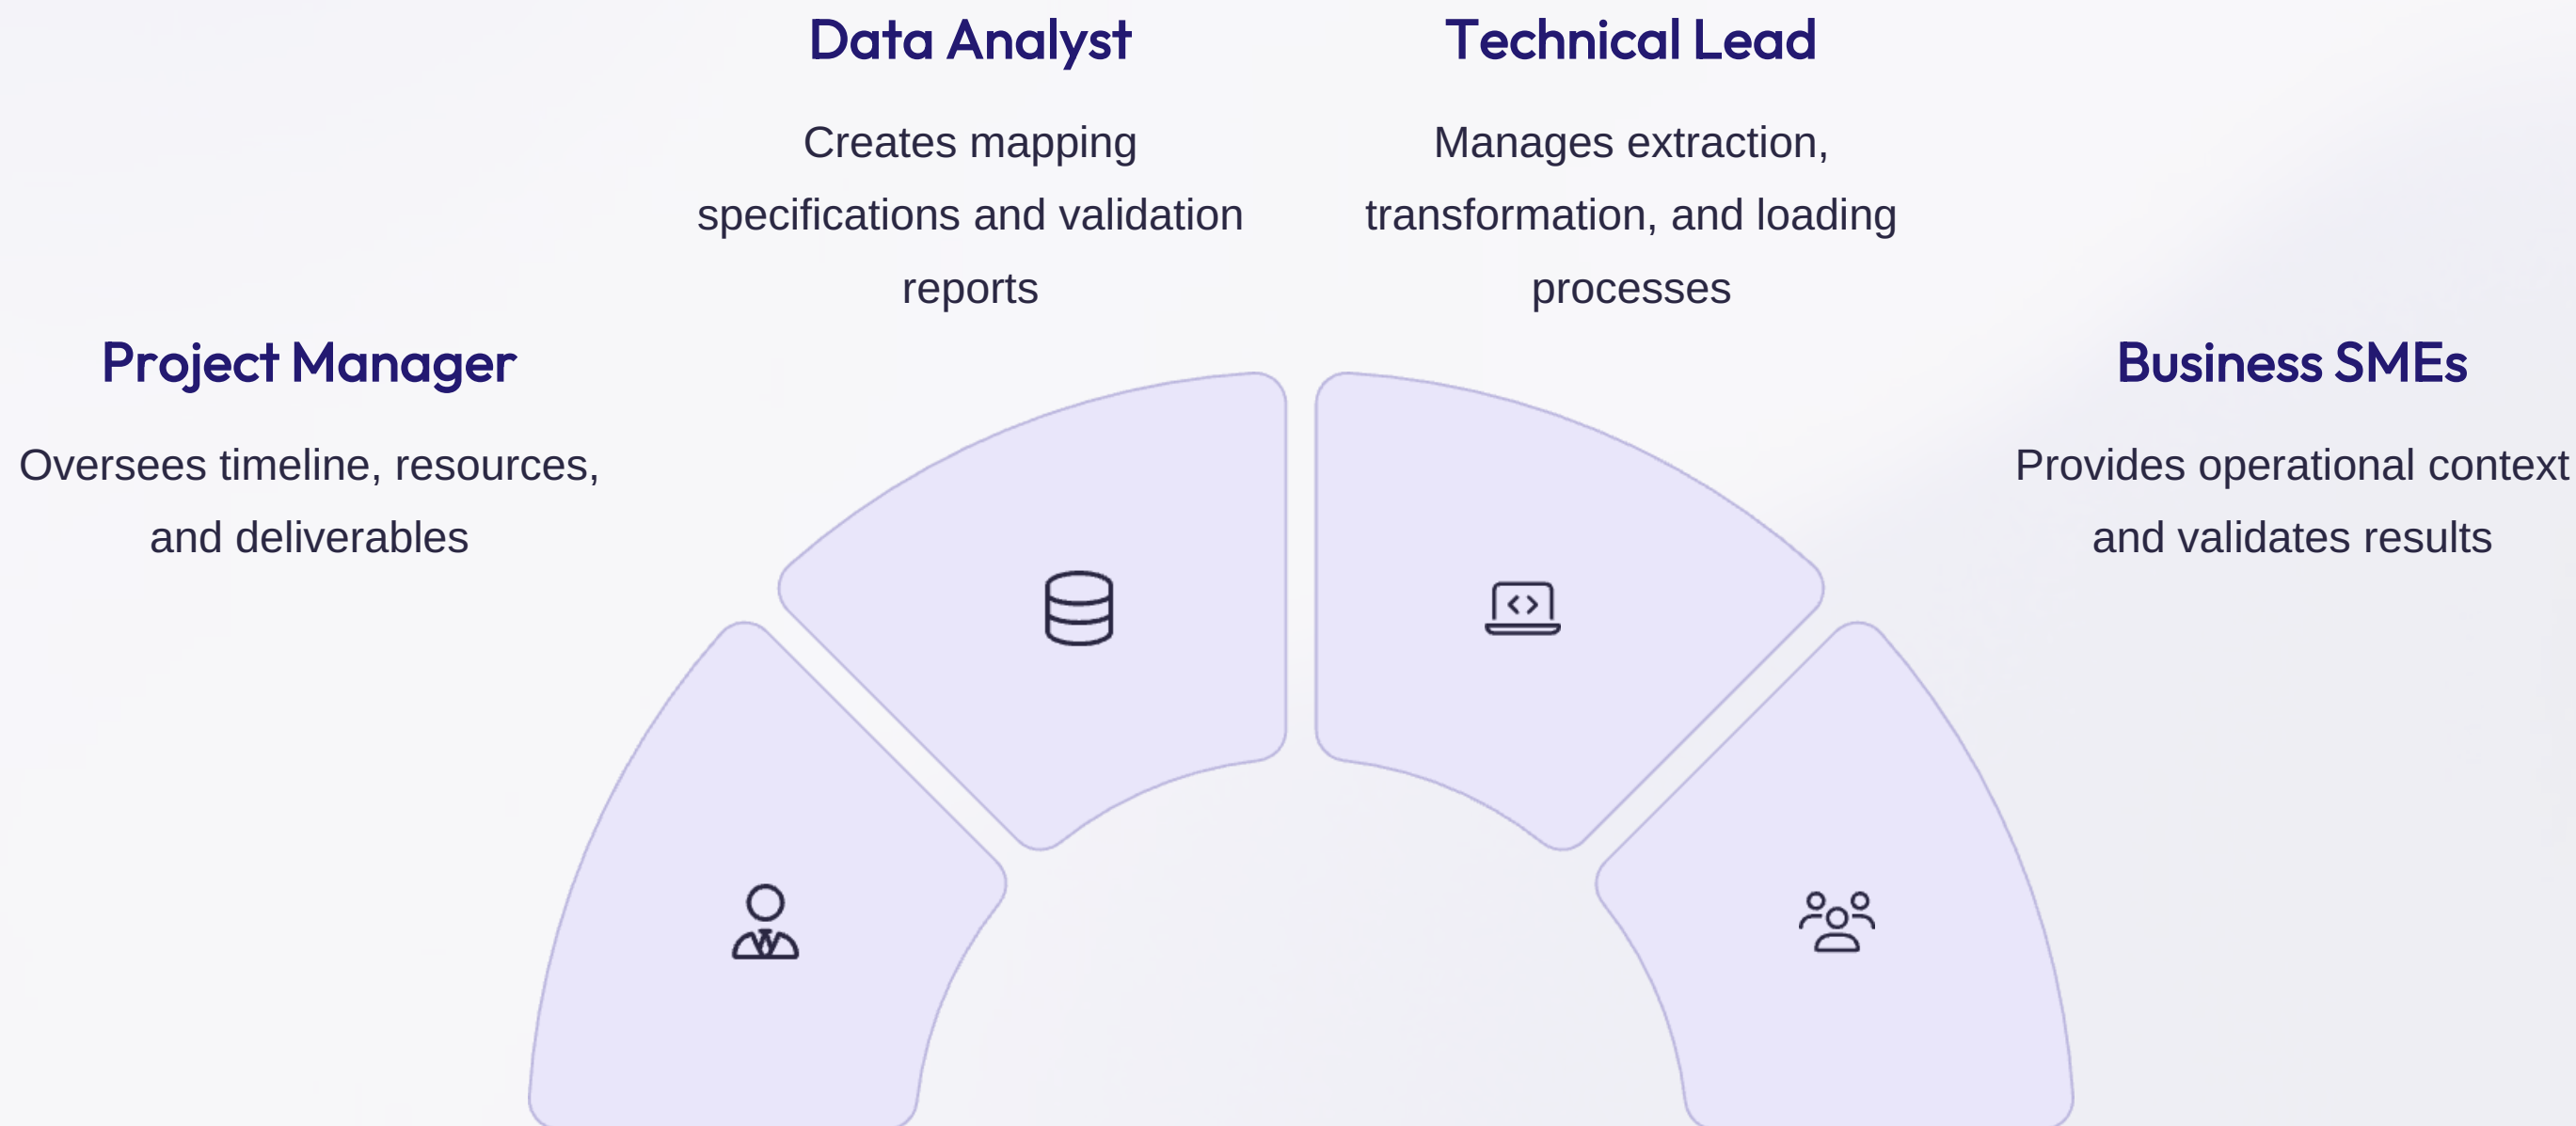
Data Analyst

Creates mapping specifications and validation reports

Technical Lead

Manages extraction, transformation, and loading processes

Project Manager

Oversees timeline, resources, and deliverables

Business SMEs

Provides operational context and validates results